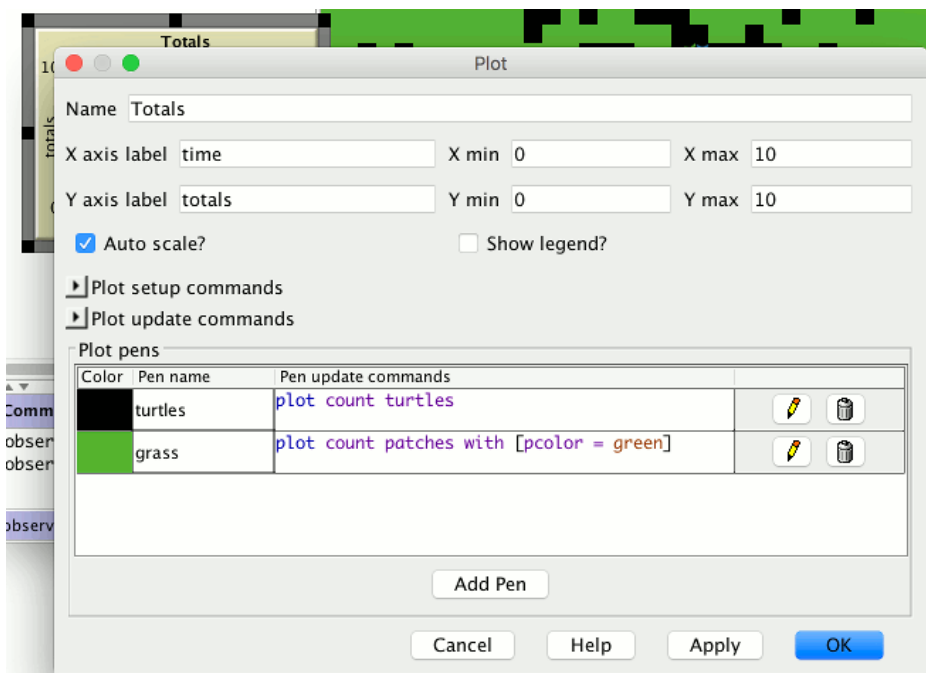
Totals
10
totals
0
Comm
obser
obser
observ

Plot

Name Totals

X axis label time X min 0 X max 10

Y axis label totals Y min 0 Y max 10

Auto scale? Show legend?

Plot setup commands

Plot update commands

Plot pens

| Color | Pen name | Pen update commands | |
|---|---|---|---|
| | turtles | plot count turtles | |
| | grass | plot count patches with [pcolor = green] | |

Add Pen

Cancel Help Apply OK